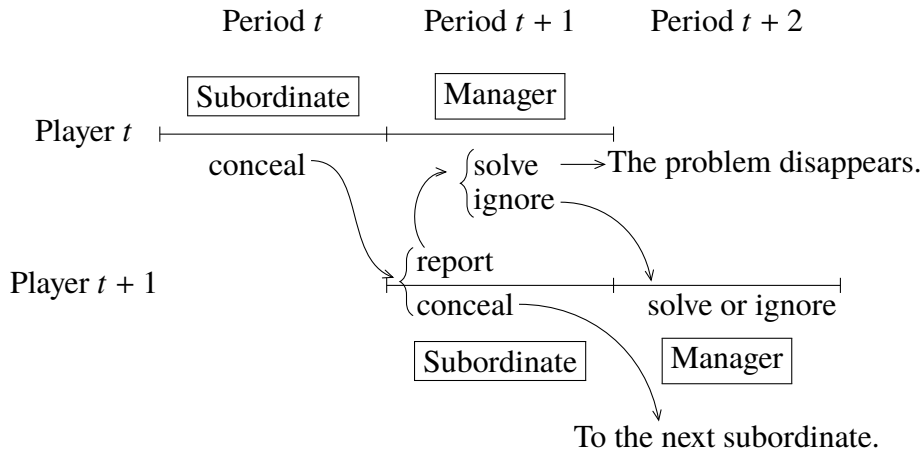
Period $t$ Period $t+1$ Period $t+2$

Subordinate

Manager

Player $t$

conceal

solve

The problem disappears.

ignore

report

Player $t+1$

conceal

solve or ignore

Subordinate

Manager

To the next subordinate.